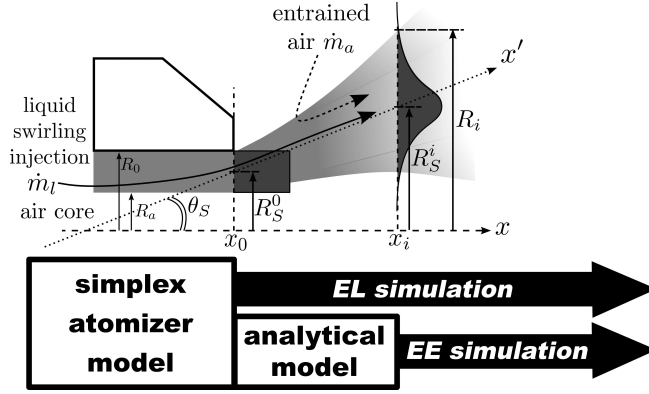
entrained air $\dot{m}_a$

$x'$

liquid swirling injection

$R_i$

$R_S^i$

$R_0$

$\dot{m}_l$

air core

$R_a$

$\theta_S$

$R_S^0$

$x_0$

$x_i$

$x$

simplex atomizer model

EL simulation

analytical model

EE simulation